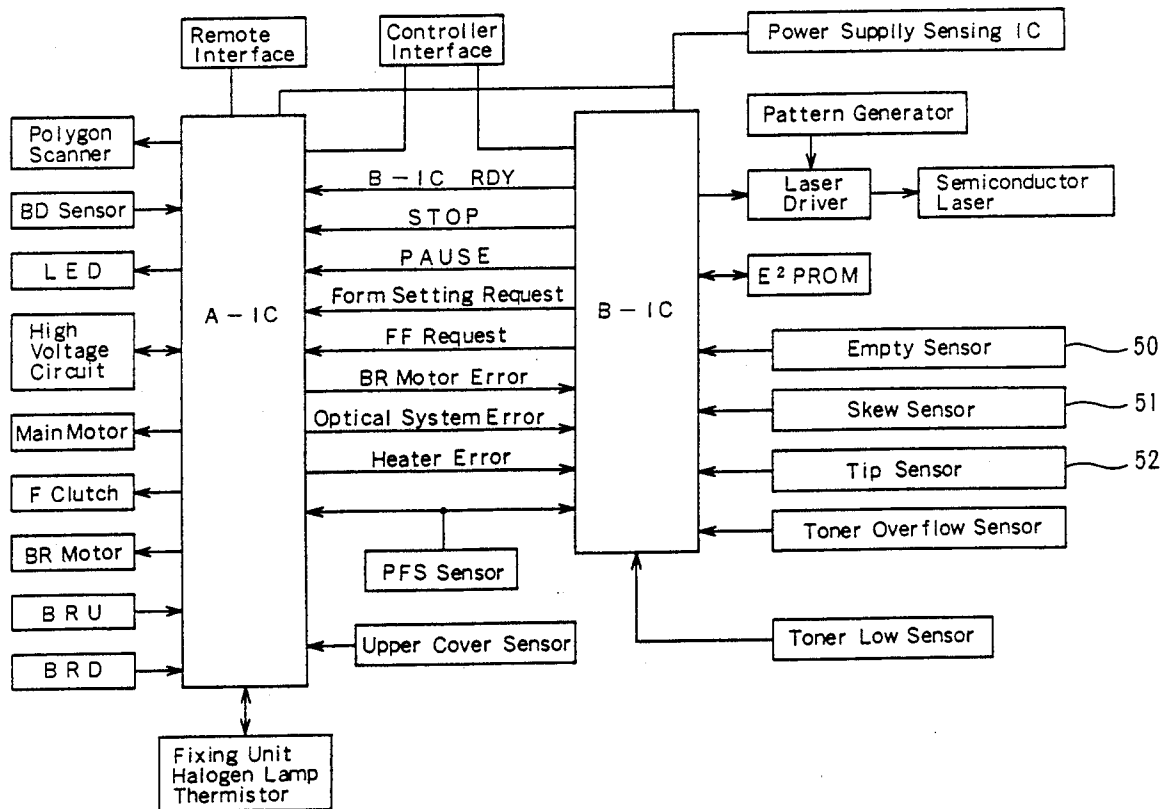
Remote Interface

Controller Interface

Power Supplly Sensing IC

Polygon Scanner

BD Sensor

LED

High Voltage Circuit

Main Motor

F Clutch

BR Motor

BRU

BRD

A − IC

B − IC RDY

STOP

PAUSE

Form Setting Request

FF Request

BR Motor Error

Optical System Error

Heater Error

PFS Sensor

Upper Cover Sensor

Fixing Unit Halogen Lamp Thermistor

B − IC

Pattern Generator

Laser Driver

Semiconductor Laser

$E^2$PROM

Empty Sensor

50

Skew Sensor

51

Tip Sensor

52

Toner Overflow Sensor

Toner Low Sensor